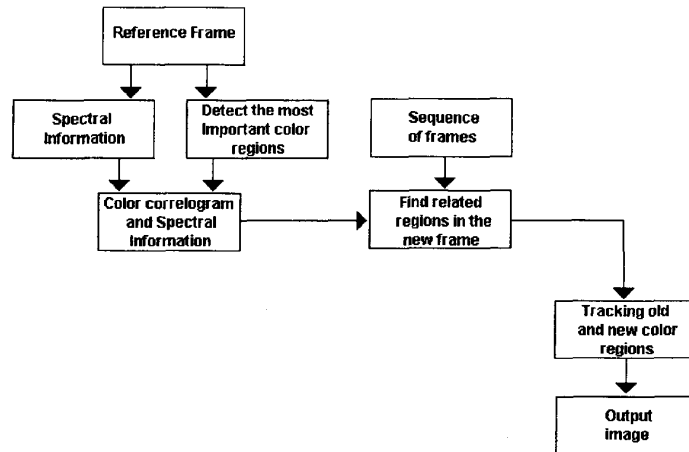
Reference Frame

Spectral Information

Detect the most Important color regions

Color correlogram and Spectral Information

Sequence of frames

Find related regions in the new frame

Tracking old and new color regions

Output image